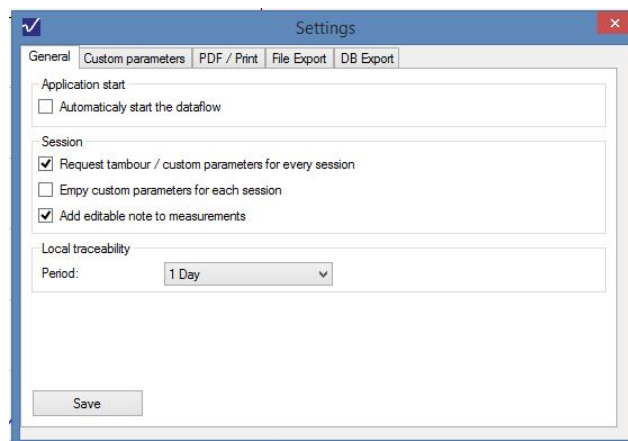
Settings

General | Custom parameters | PDF / Print | File Export | DB Export

Application start

Automaticaly start the dataflow

Session

Request tambour / custom parameters for every session

Empy custom parameters for each session

Add editable note to measurements

Local traceability

Period: 1 Day

Save